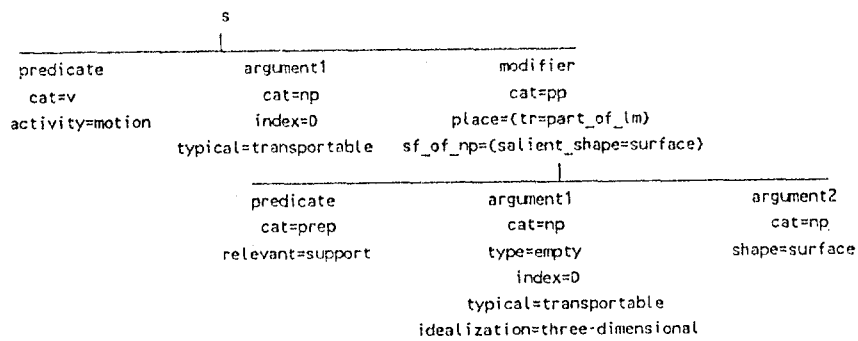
s

predicate
cat=v
activity=motion

argument1
cat=np
index=0
typical=transportable

modifier
cat=pp
place=(tr=part_of_lm)
sf_of_np=(salient_shape=surface)

predicate
cat=prep
relevant=support

argument1
cat=np
type=empty
index=0
typical=transportable
idealization=three-dimensional

argument2
cat=np
shape=surface